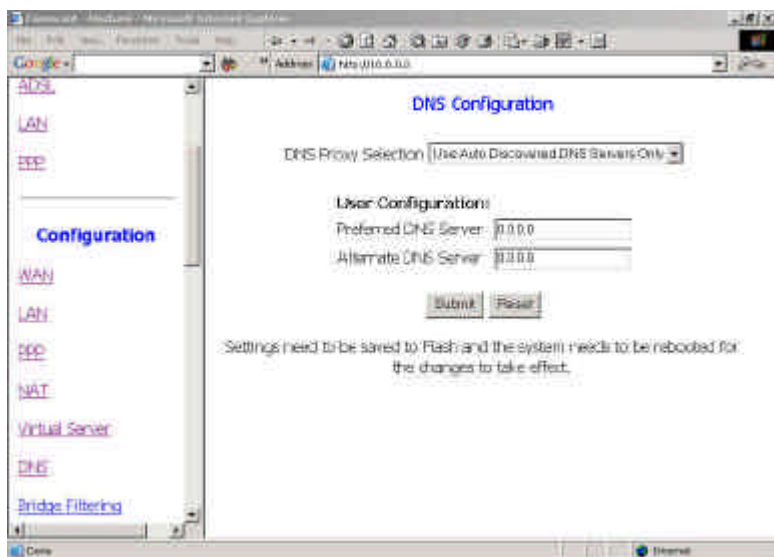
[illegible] - Microsoft Internet Explorer

Google -

Address http://10.0.0.0

ADSL

LAN

PPP

Configuration

WAN

LAN

PPP

NAT

Virtual Server

DNS

Bridge Filtering

DNS Configuration

DNS Proxy Selection Use Auto Discovered DNS Servers Only

User Configuration:

Preferred DNS Server 0.0.0.0

Alternate DNS Server 0.0.0.0

Submit Reset

Settings need to be saved to Flash and the system needs to be rebooted for the changes to take effect.

Done

Internet